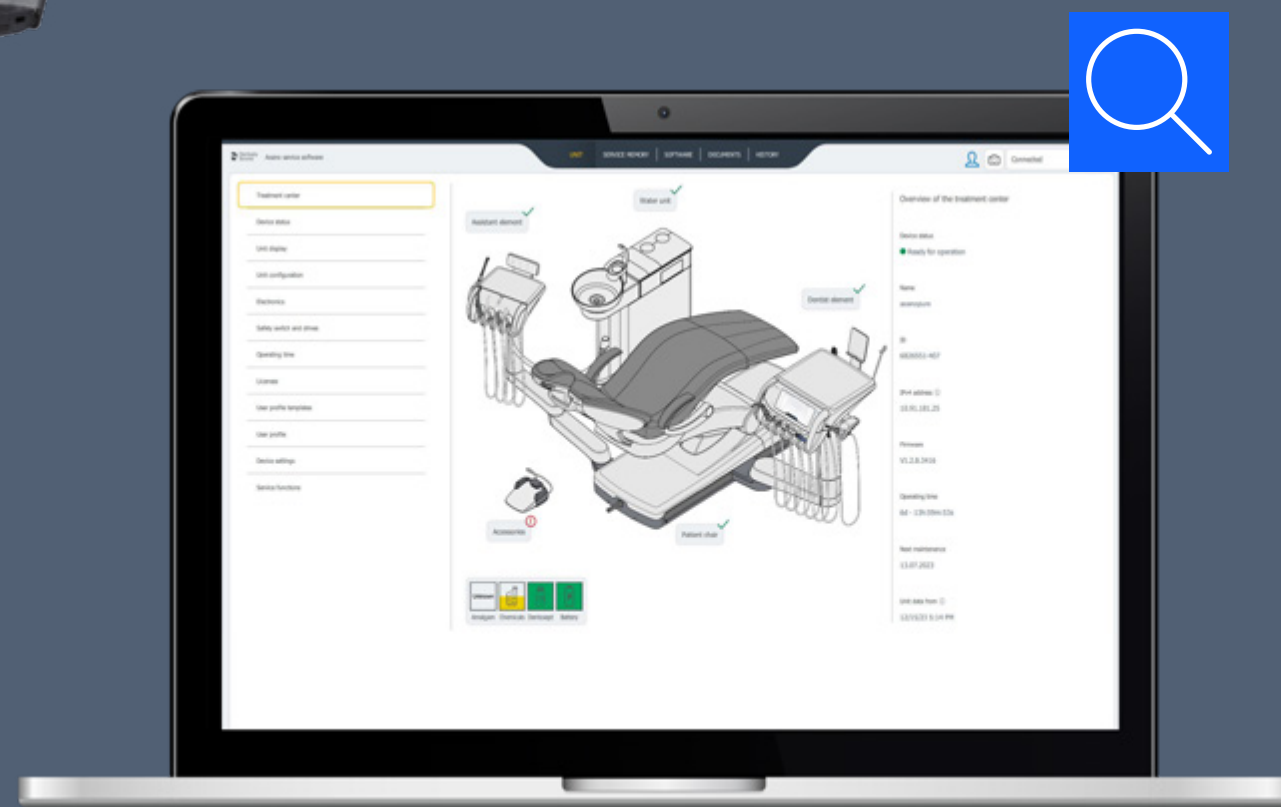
Dentsply Sirona Axano service software

UNIT SERVICE MEMORY SOFTWARE DOCUMENTS HISTORY

Connected

Treatment center
Device status
Unit display
Unit configuration
Electronics
Safety switch and drives
Operating time
Licenses
User profile templates
User profile
Device settings
Service functions

Water unit
Assistant element
Dental element
Accessories
Patient chair

Unknown
Amalgam
Chemicals
Dentosept
Battery

Overview of the treatment center

Device status
Ready for operation

Name
axanopure

ID
6826051-407

IPv4 address
10.91.181.25

Firmware
V1.2.8.3416

Operating time
6d - 13h39m53s

Next maintenance
13.07.2023

Unit data from
12/15/22 5:14 PM